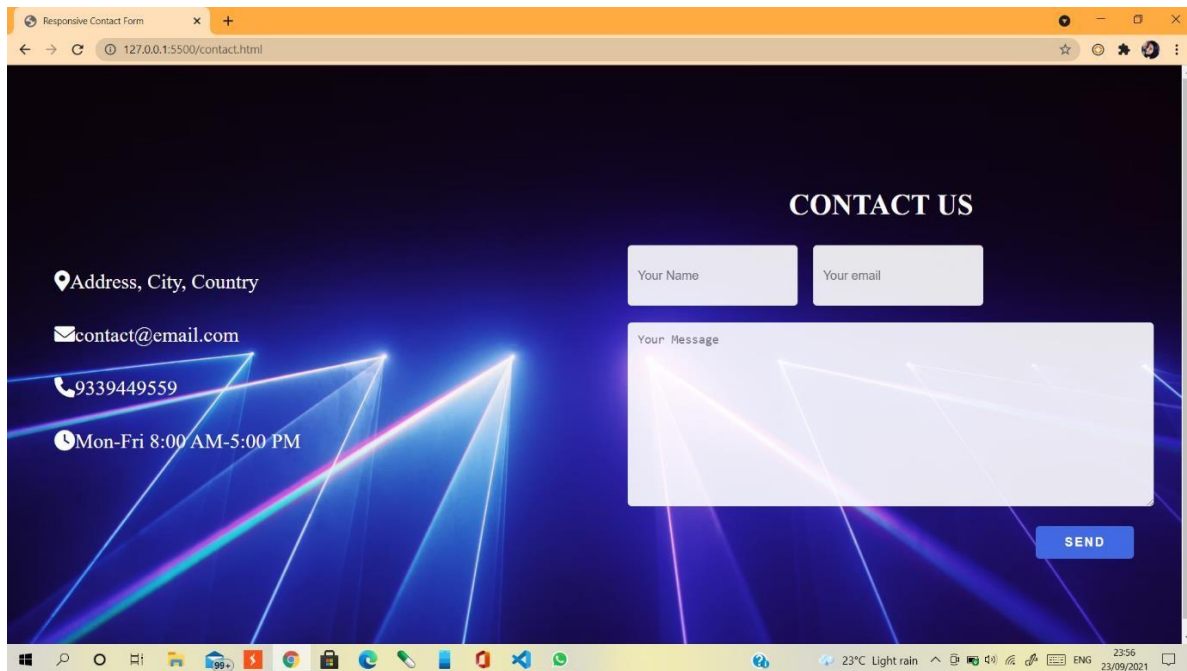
Responsive Contact Form
127.0.0.1:5500/contact.html

CONTACT US

Address, City, Country

contact@email.com

9339449559

Mon-Fri 8:00 AM-5:00 PM

Your Name
Your email
Your Message

SEND

99+
23°C Light rain
ENG
23:56
23/09/2021